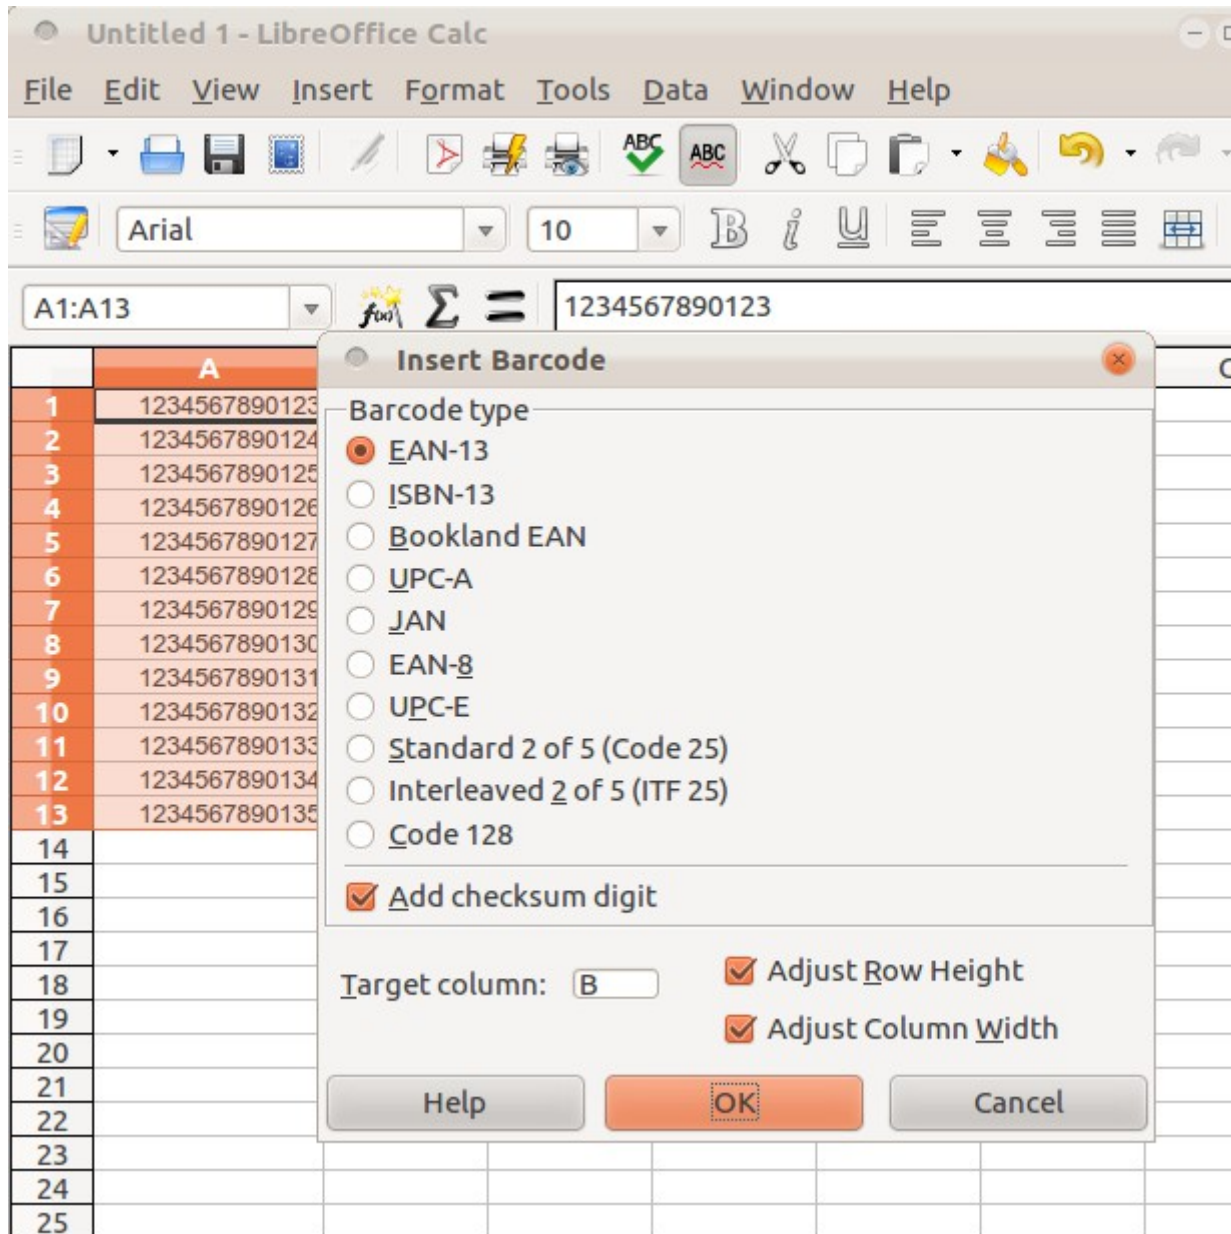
Untitled 1 - LibreOffice Calc

File Edit View Insert Format Tools Data Window Help

Arial 10

A1:A13 1234567890123

| | A |
|---|---|
| 1 | 123456789012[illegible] |
| 2 | 1234567890124 |
| 3 | 123456789012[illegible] |
| 4 | 123456789012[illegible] |
| 5 | 1234567890127 |
| 6 | 123456789012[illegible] |
| 7 | 123456789012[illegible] |
| 8 | 123456789013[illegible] |
| 9 | 1234567890131 |
| 10 | 1234567890132 |
| 11 | 123456789013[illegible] |
| 12 | 1234567890134 |
| 13 | 123456789013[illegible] |
| 14 | |
| 15 | |
| 16 | |
| 17 | |
| 18 | |
| 19 | |
| 20 | |
| 21 | |
| 22 | |
| 23 | |
| 24 | |
| 25 | |

Insert Barcode

Barcode type
EAN-13
ISBN-13
Bookland EAN
UPC-A
JAN
EAN-8
UPC-E
Standard 2 of 5 (Code 25)
Interleaved 2 of 5 (ITF 25)
Code 128

Add checksum digit

Target column: B
Adjust Row Height
Adjust Column Width

Help OK Cancel